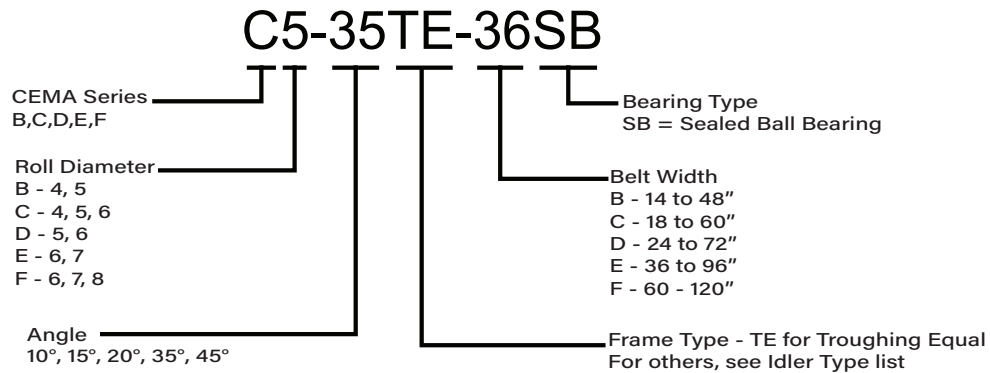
C5-35TE-36SB

CEMA Series
B,C,D,E,F

Roll Diameter
B - 4, 5
C - 4, 5, 6
D - 5, 6
E - 6, 7
F - 6, 7, 8

Angle
10°, 15°, 20°, 35°, 45°

Bearing Type
SB = Sealed Ball Bearing

Belt Width
B - 14 to 48"
C - 18 to 60"
D - 24 to 72"
E - 36 to 96"
F - 60 - 120"

Frame Type - TE for Troughing Equal
For others, see Idler Type list